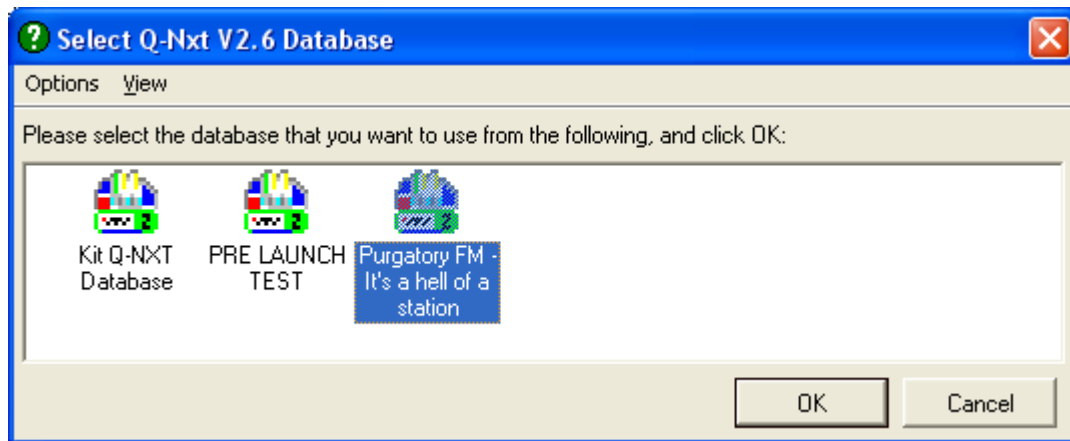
Select Q-Nxt V2.6 Database

Options View

Please select the database that you want to use from the following, and click OK:

Kit Q-NXT Database

PRE LAUNCH TEST

Purgatory FM - It's a hell of a station

OK

Cancel